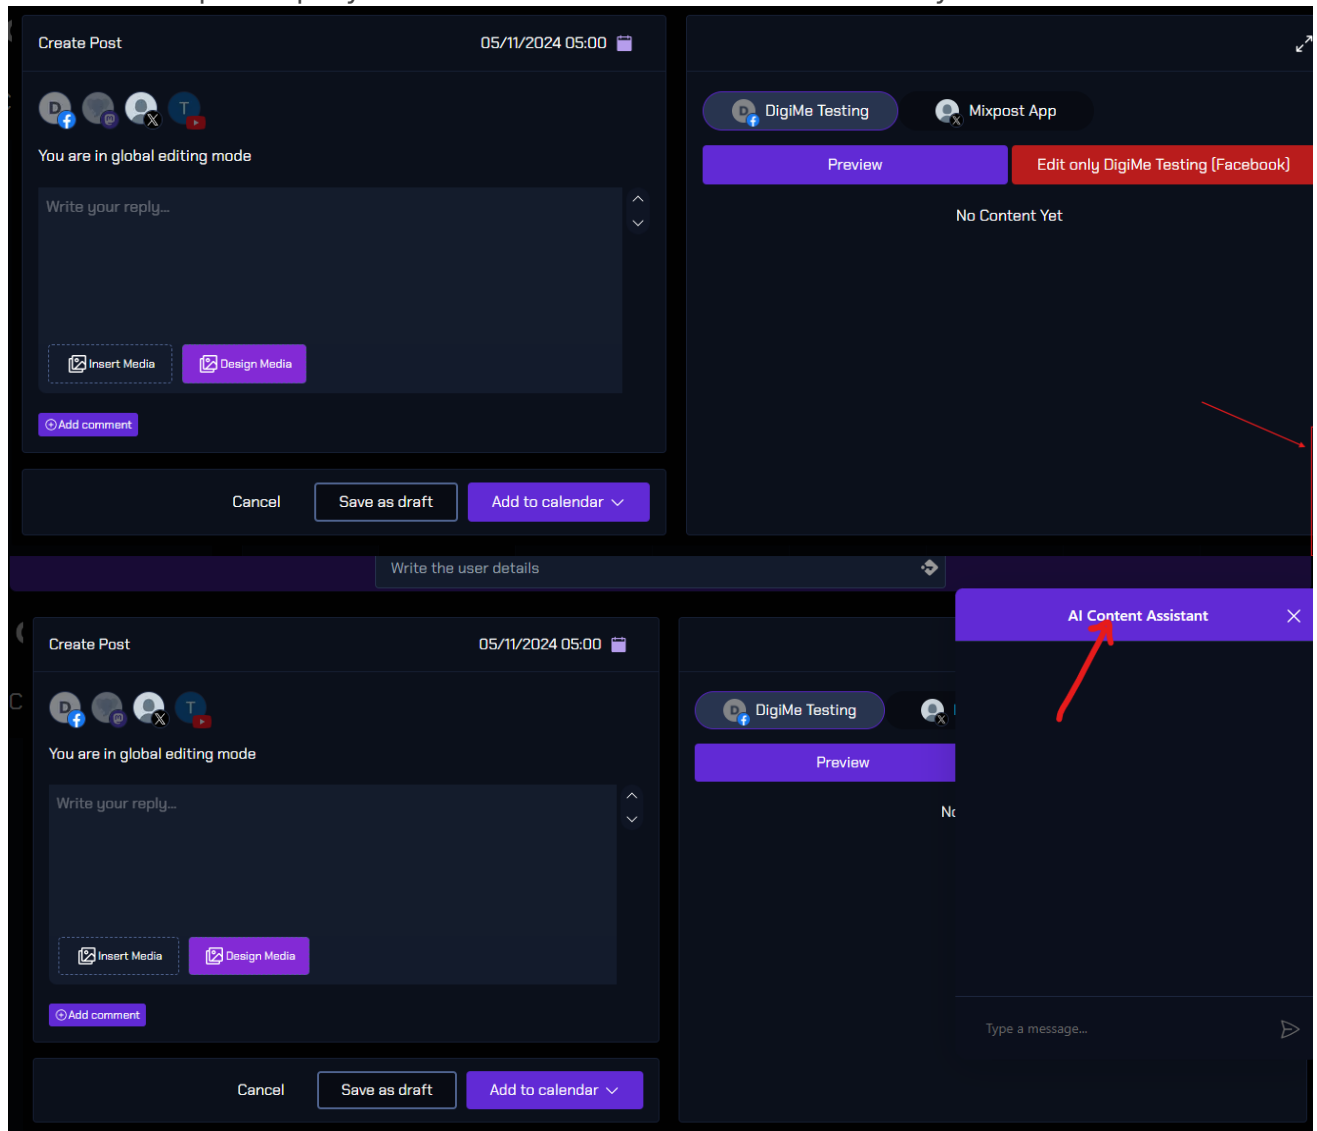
Create Post
05/11/2024 05:00

T

You are in global editing mode

Write your reply...

Insert Media
Design Media

Add comment

Cancel
Save as draft
Add to calendar

DigiMe Testing
Mixpost App

Preview
Edit only DigiMe Testing (Facebook)

No Content Yet

Write the user details

Create Post
05/11/2024 05:00

T

You are in global editing mode

Write your reply...

Insert Media
Design Media

Add comment

Cancel
Save as draft
Add to calendar

DigiMe Testing

Preview

Nc

AI Content Assistant

Type a message...